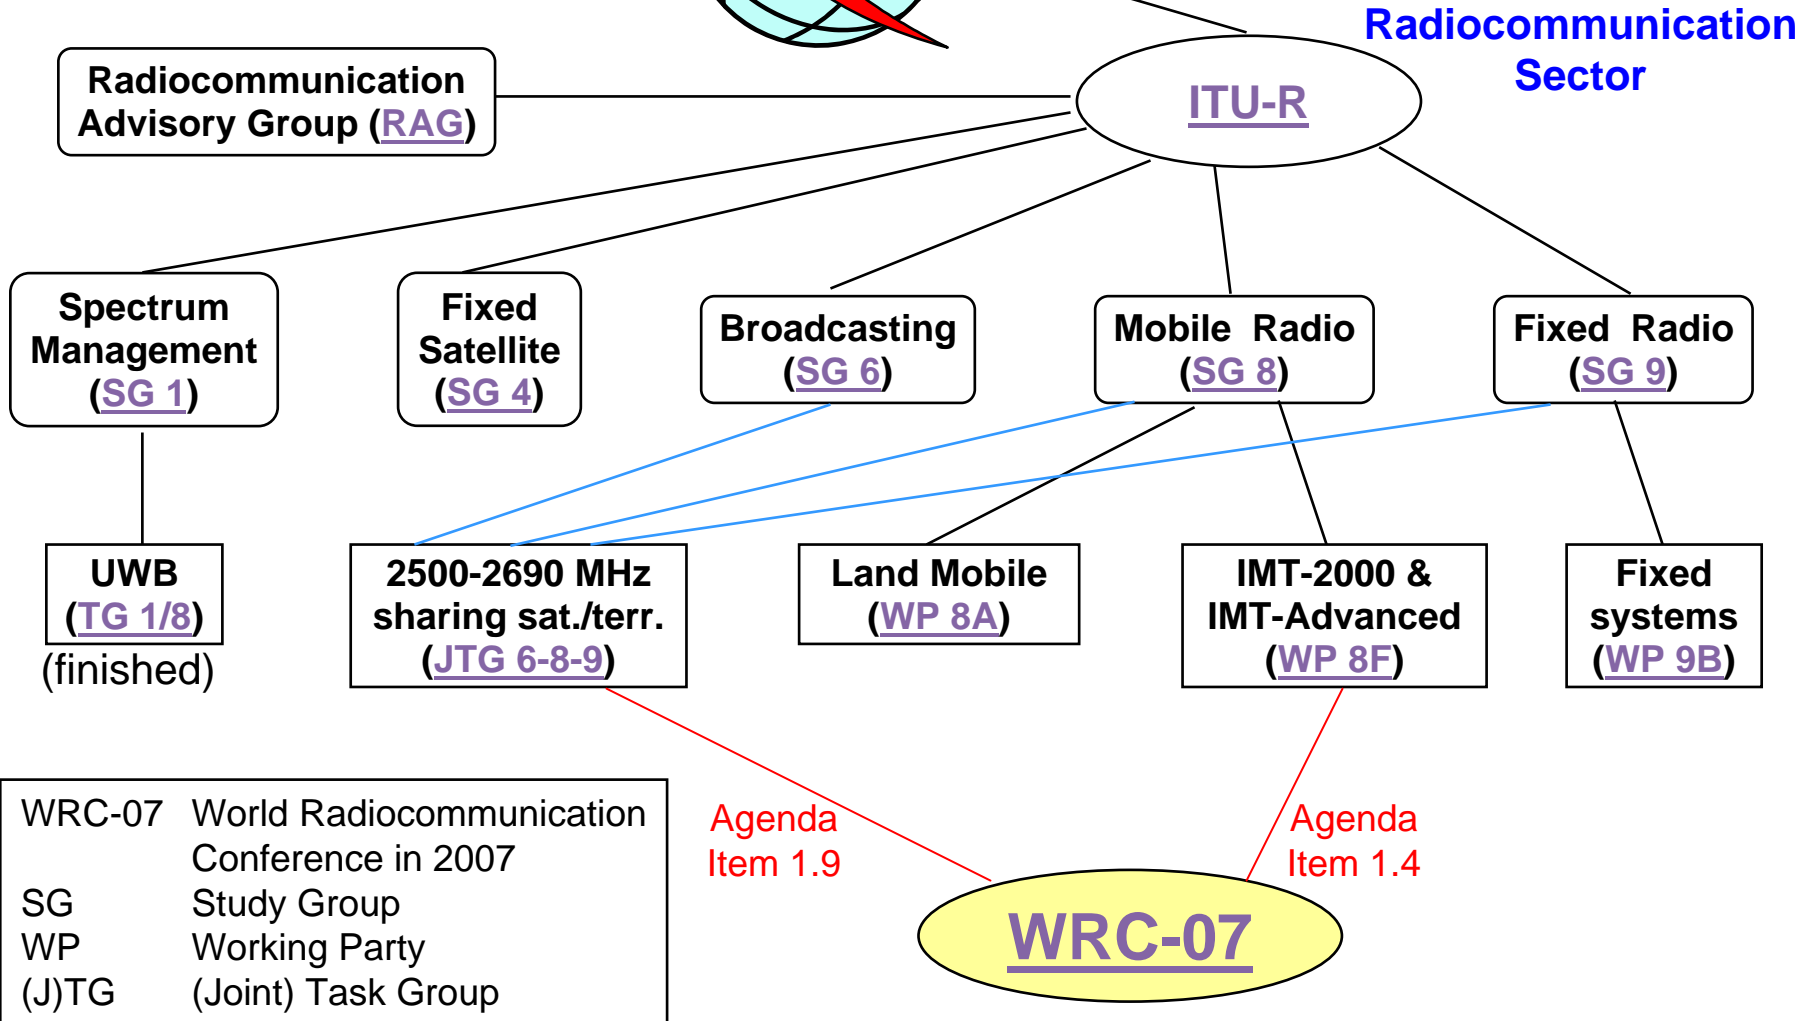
Radiocommunication Sector

ITU-R

Radiocommunication Advisory Group (RAG)

Spectrum Management (SG 1)

Fixed Satellite (SG 4)

Broadcasting (SG 6)

Mobile Radio (SG 8)

Fixed Radio (SG 9)

UWB (TG 1/8)
(finished)

2500-2690 MHz sharing sat./terr. (JTG 6-8-9)

Land Mobile (WP 8A)

IMT-2000 & IMT-Advanced (WP 8F)

Fixed systems (WP 9B)

| | |
|---|---|
| WRC-07 | World Radiocommunication Conference in 2007 |
| SG | Study Group |
| WP | Working Party |
| (J)TG | (Joint) Task Group |

Agenda Item 1.9

Agenda Item 1.4

WRC-07